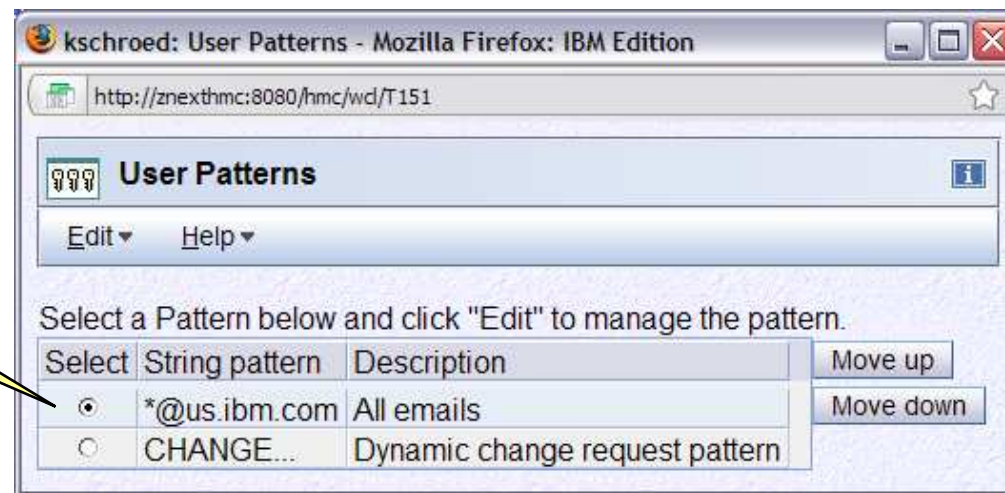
kschroed: User Patterns - Mozilla Firefox: IBM Edition

http://znexthmc:8080/hmc/wcl/T151

User Patterns

Edit ▾ Help ▾

Select a Pattern below and click "Edit" to manage the pattern.

| Select | String pattern | Description |
|---|---|---|
| ◉ | *@us.ibm.com | All emails |
| ○ | CHANGE... | Dynamic change request pattern |

Move up

Move down